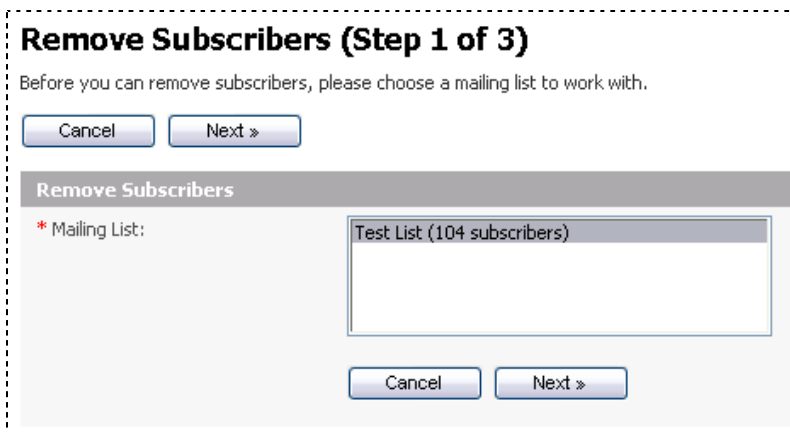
Remove Subscribers (Step 1 of 3)

Before you can remove subscribers, please choose a mailing list to work with.

Cancel Next »

Remove Subscribers

* Mailing List:

Test List (104 subscribers)

Cancel Next »